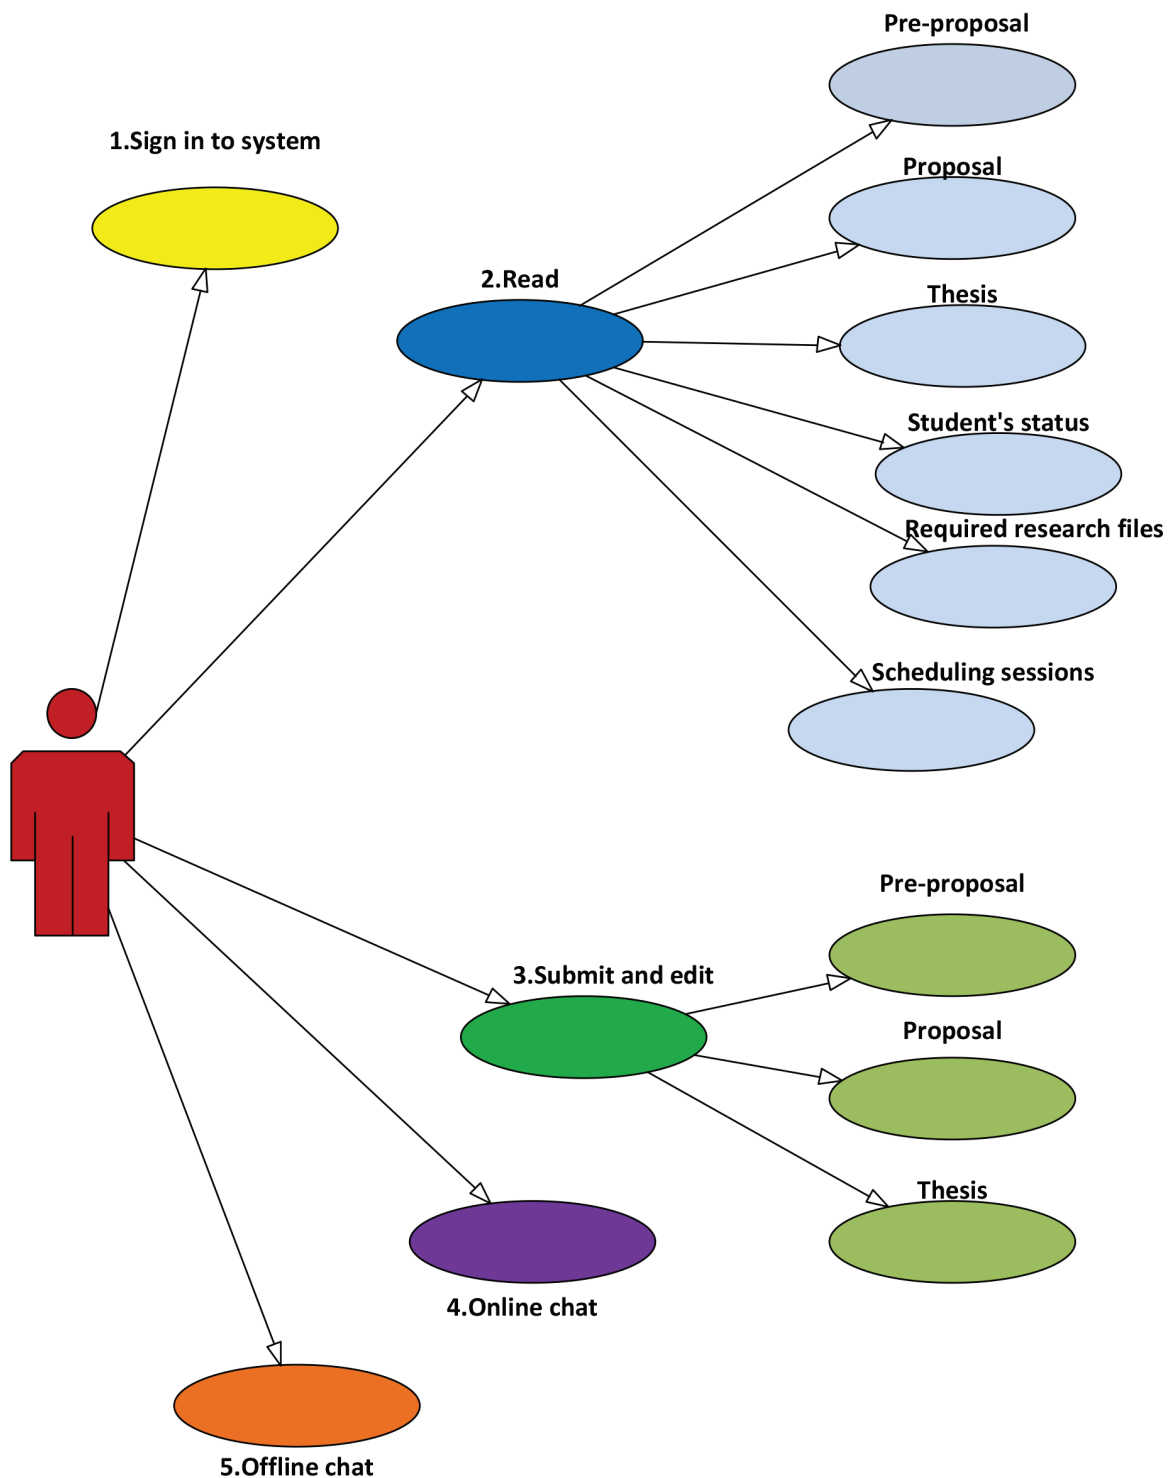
Pre-proposal

1.Sign in to system

Proposal

2.Read

Thesis

Student's status

Required research files

Scheduling sessions

Pre-proposal

3.Submit and edit

Proposal

Thesis

4.Online chat

5.Offline chat